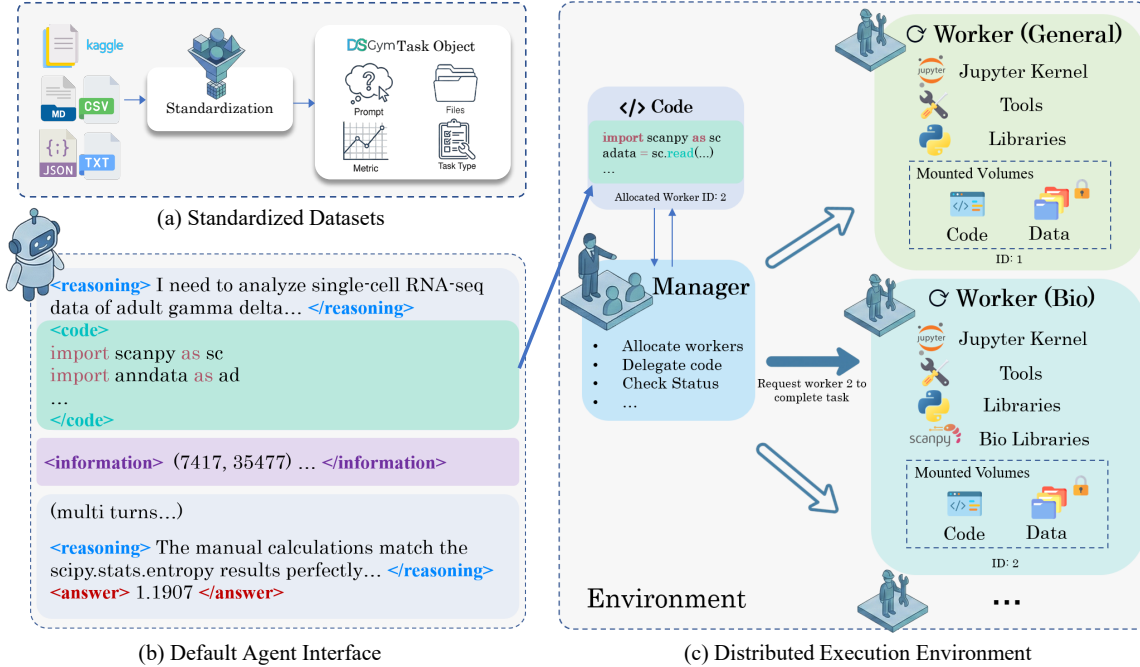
kaggle

MD CSV

JSON TXT

Standardization

DSGym Task Object

Prompt

Files

Metric

Task Type

(a) Standardized Datasets

<reasoning> I need to analyze single-cell RNA-seq data of adult gamma delta… </reasoning>

<code>
import scanpy as sc
import anndata as ad
…
</code>

<information> (7417, 35477) … </information>

(multi turns…)

<reasoning> The manual calculations match the scipy.stats.entropy results perfectly… </reasoning>
<answer> 1.1907 </answer>

(b) Default Agent Interface

</> Code

import scanpy as sc
adata = sc.read(…)
…

Allocated Worker ID: 2

Manager

- Allocate workers
- Delegate code
- Check Status
- …

Request worker 2 to complete task

Worker (General)

Jupyter Kernel

Tools

Libraries

Mounted Volumes

Code

Data

ID: 1

Worker (Bio)

Jupyter Kernel

Tools

Libraries

scanpy

Bio Libraries

Mounted Volumes

Code

Data

ID: 2

Environment

…

(c) Distributed Execution Environment